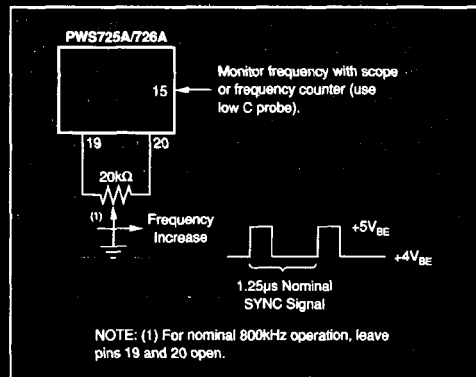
PWS725A/726A

15

Monitor frequency with scope or frequency counter (use low C probe).

19

20

20kΩ

(1)

Frequency Increase

$+5V_{BE}$

$+4V_{BE}$

1.25μs Nominal SYNC Signal

NOTE: (1) For nominal 800kHz operation, leave pins 19 and 20 open.